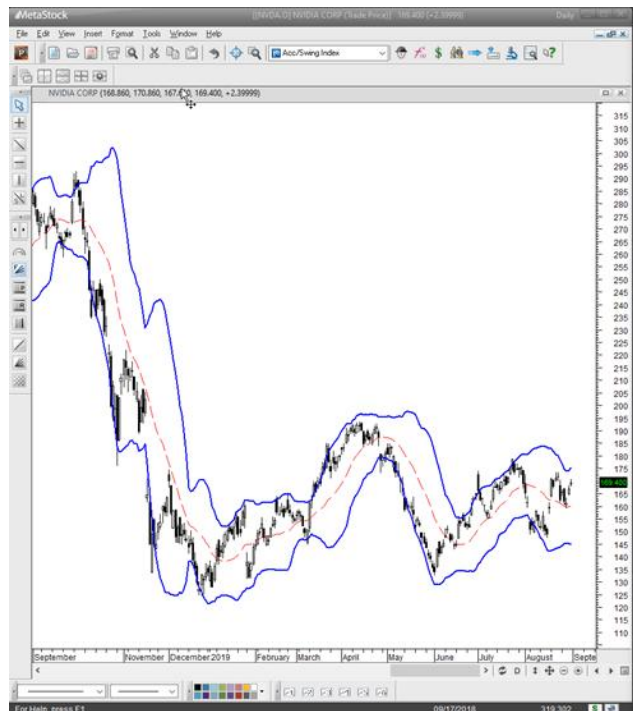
MetaStock [NVDA.O] NVIDIA CORP (Trade Price) 169.400 (+2.39999) Daily

File Edit View Insert Format Tools Window Help

Acc/Swing Index

NVIDIA CORP (168.860, 170.860, 167.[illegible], 169.400, +2.39999)

315
310
305
300
295
290
285
280
275
270
265
260
255
250
245
240
235
230
225
220
215
210
205
200
195
190
185
180
175
170
169.400
165
160
155
150
145
140
135
130
125
120
115
110

September November December 2019 February March April May June July August Septe

For Help, press F1 09/17/2018 319,302